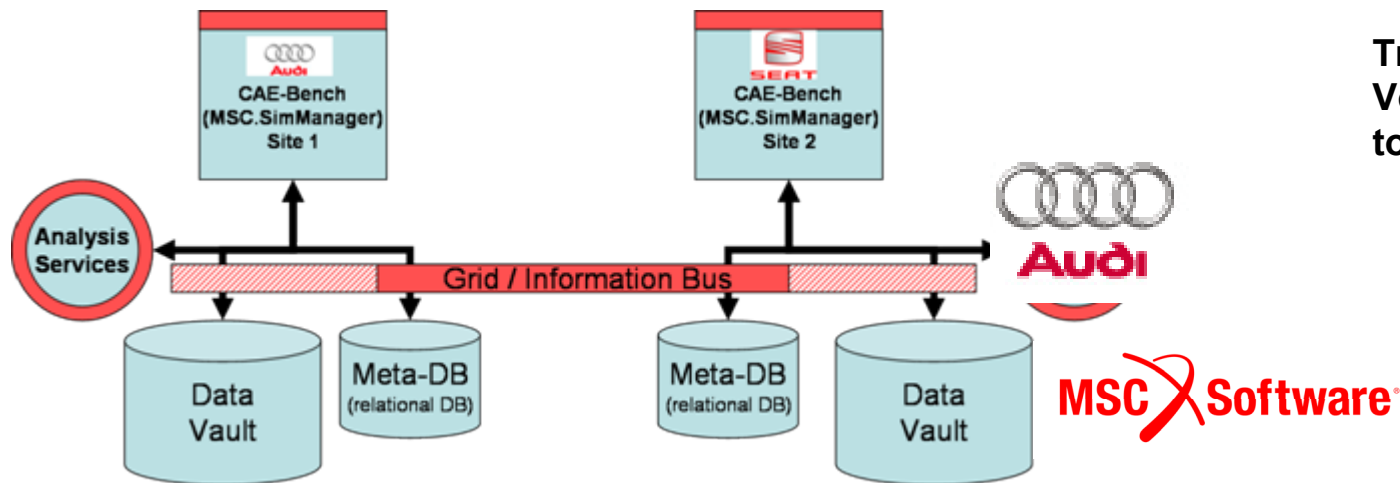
Audi
CAE-Bench
(MSC.SimManager)
Site 1

SEAT
CAE-Bench
(MSC.SimManager)
Site 2

Tr
Ve
to

Analysis Services

Grid / Information Bus

Audi

Data Vault

Meta-DB
(relational DB)

Meta-DB
(relational DB)

Data Vault

MSC Software